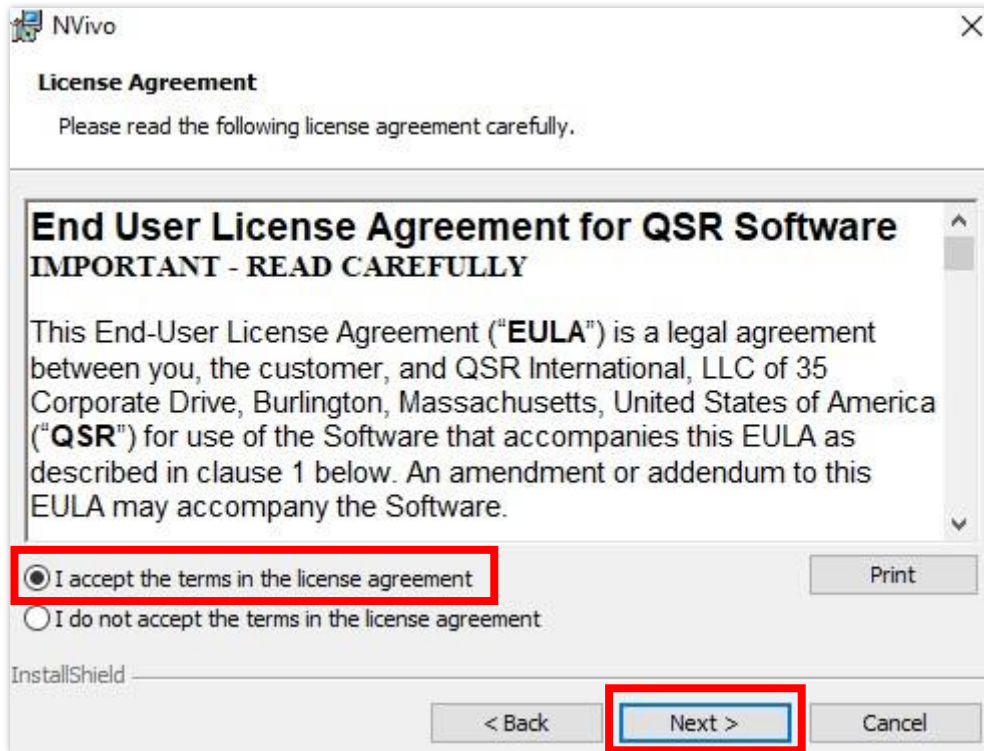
NVivo

License Agreement

Please read the following license agreement carefully.

End User License Agreement for QSR Software
IMPORTANT - READ CAREFULLY

This End-User License Agreement ("EULA") is a legal agreement between you, the customer, and QSR International, LLC of 35 Corporate Drive, Burlington, Massachusetts, United States of America ("QSR") for use of the Software that accompanies this EULA as described in clause 1 below. An amendment or addendum to this EULA may accompany the Software.

I accept the terms in the license agreement

I do not accept the terms in the license agreement

Print

InstallShield

< Back

Next >

Cancel